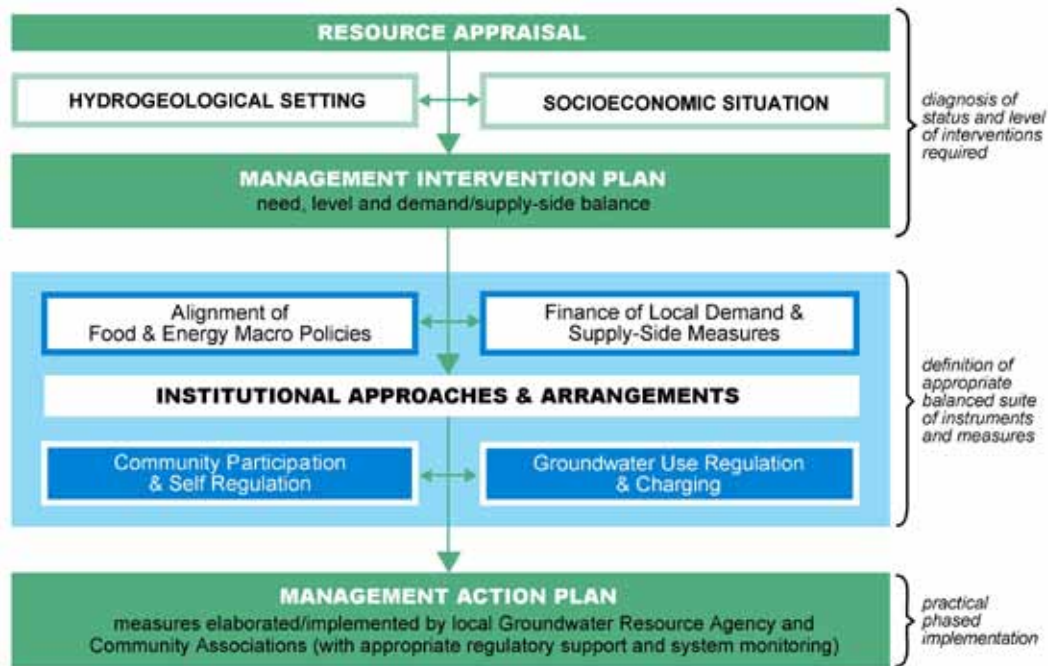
RESOURCE APPRAISAL

HYDROGEOLOGICAL SETTING

SOCIOECONOMIC SITUATION

diagnosis of status and level of interventions required

MANAGEMENT INTERVENTION PLAN
need, level and demand/supply-side balance

Alignment of Food & Energy Macro Policies

Finance of Local Demand & Supply-Side Measures

INSTITUTIONAL APPROACHES & ARRANGEMENTS

Community Participation & Self Regulation

Groundwater Use Regulation & Charging

definition of appropriate balanced suite of instruments and measures

MANAGEMENT ACTION PLAN
measures elaborated/implemented by local Groundwater Resource Agency and Community Associations (with appropriate regulatory support and system monitoring)

practical phased implementation